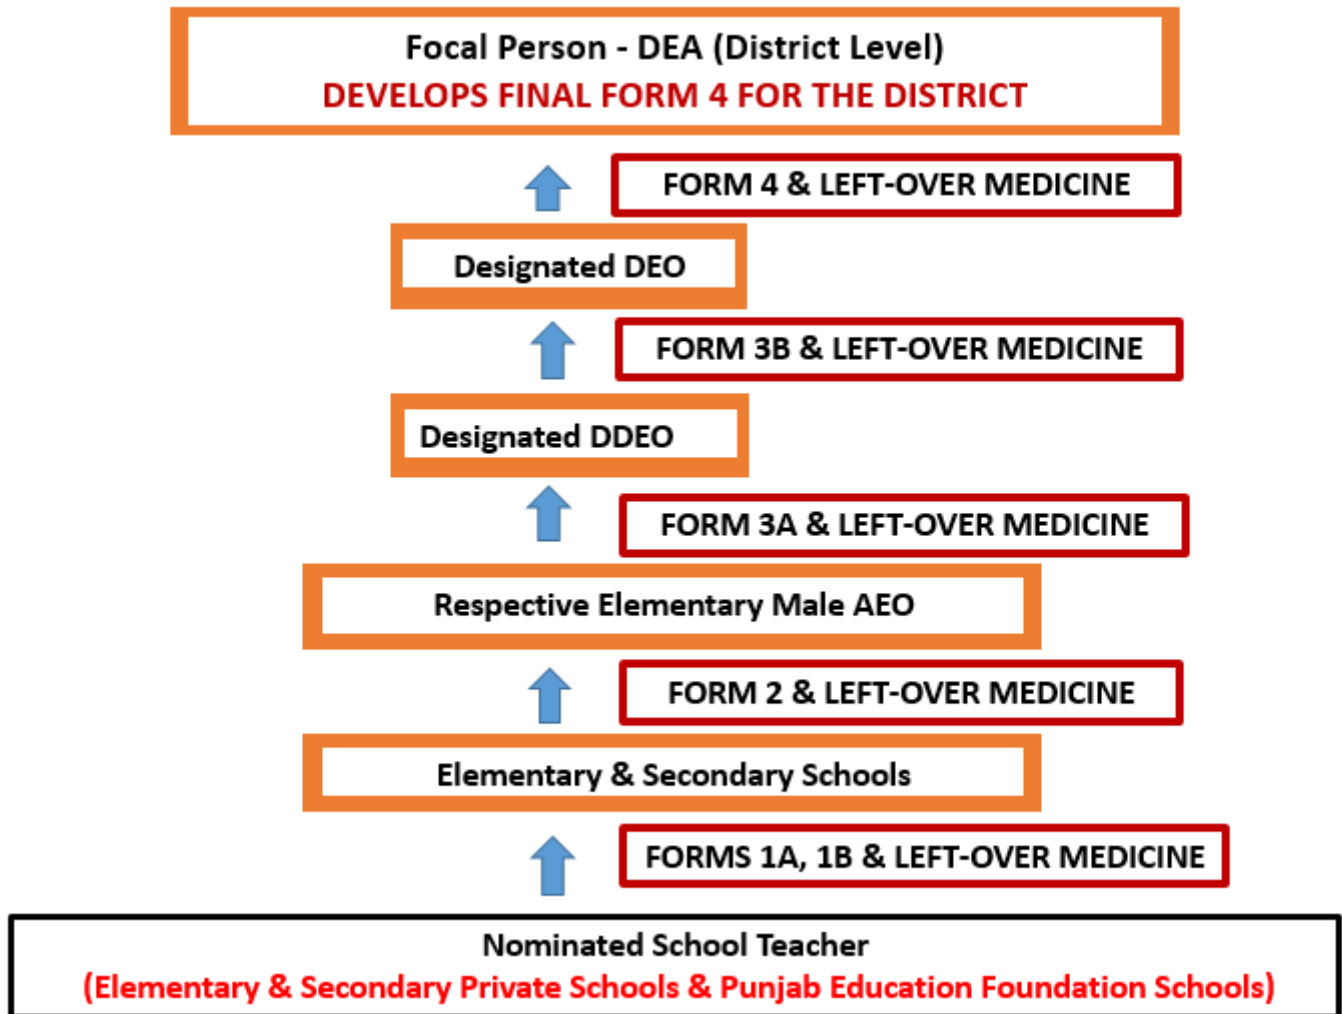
Focal Person - DEA (District Level)
DEVELOPS FINAL FORM 4 FOR THE DISTRICT

FORM 4 & LEFT-OVER MEDICINE

Designated DEO

FORM 3B & LEFT-OVER MEDICINE

Designated DDEO

FORM 3A & LEFT-OVER MEDICINE

Respective Elementary Male AEO

FORM 2 & LEFT-OVER MEDICINE

Elementary & Secondary Schools

FORMS 1A, 1B & LEFT-OVER MEDICINE

Nominated School Teacher
(Elementary & Secondary Private Schools & Punjab Education Foundation Schools)